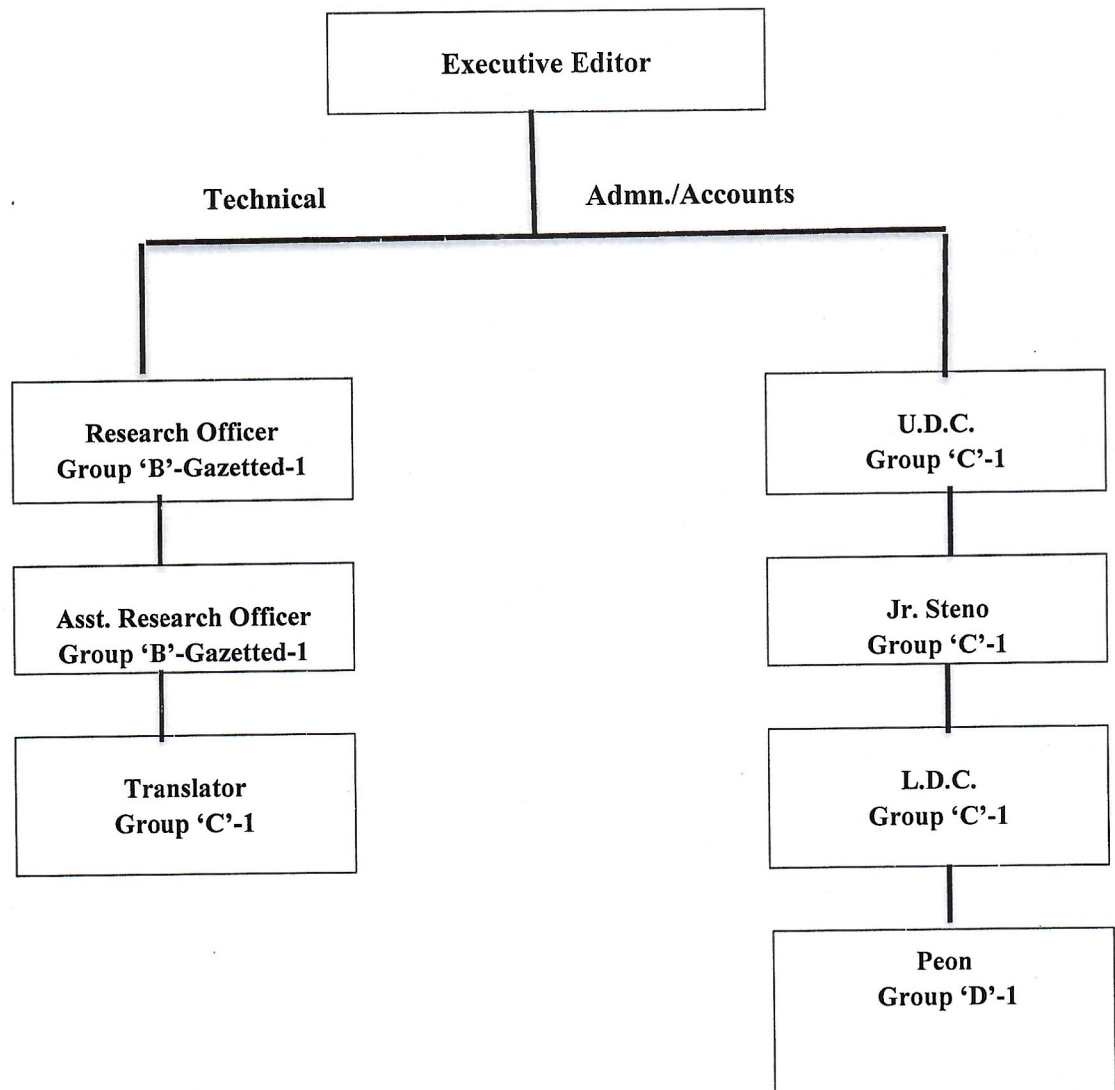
Executive Editor

Technical

Admn./Accounts

Research Officer
Group 'B'-Gazetted-1

Asst. Research Officer
Group 'B'-Gazetted-1

Translator
Group 'C'-1

U.D.C.
Group 'C'-1

Jr. Steno
Group 'C'-1

L.D.C.
Group 'C'-1

Peon
Group 'D'-1